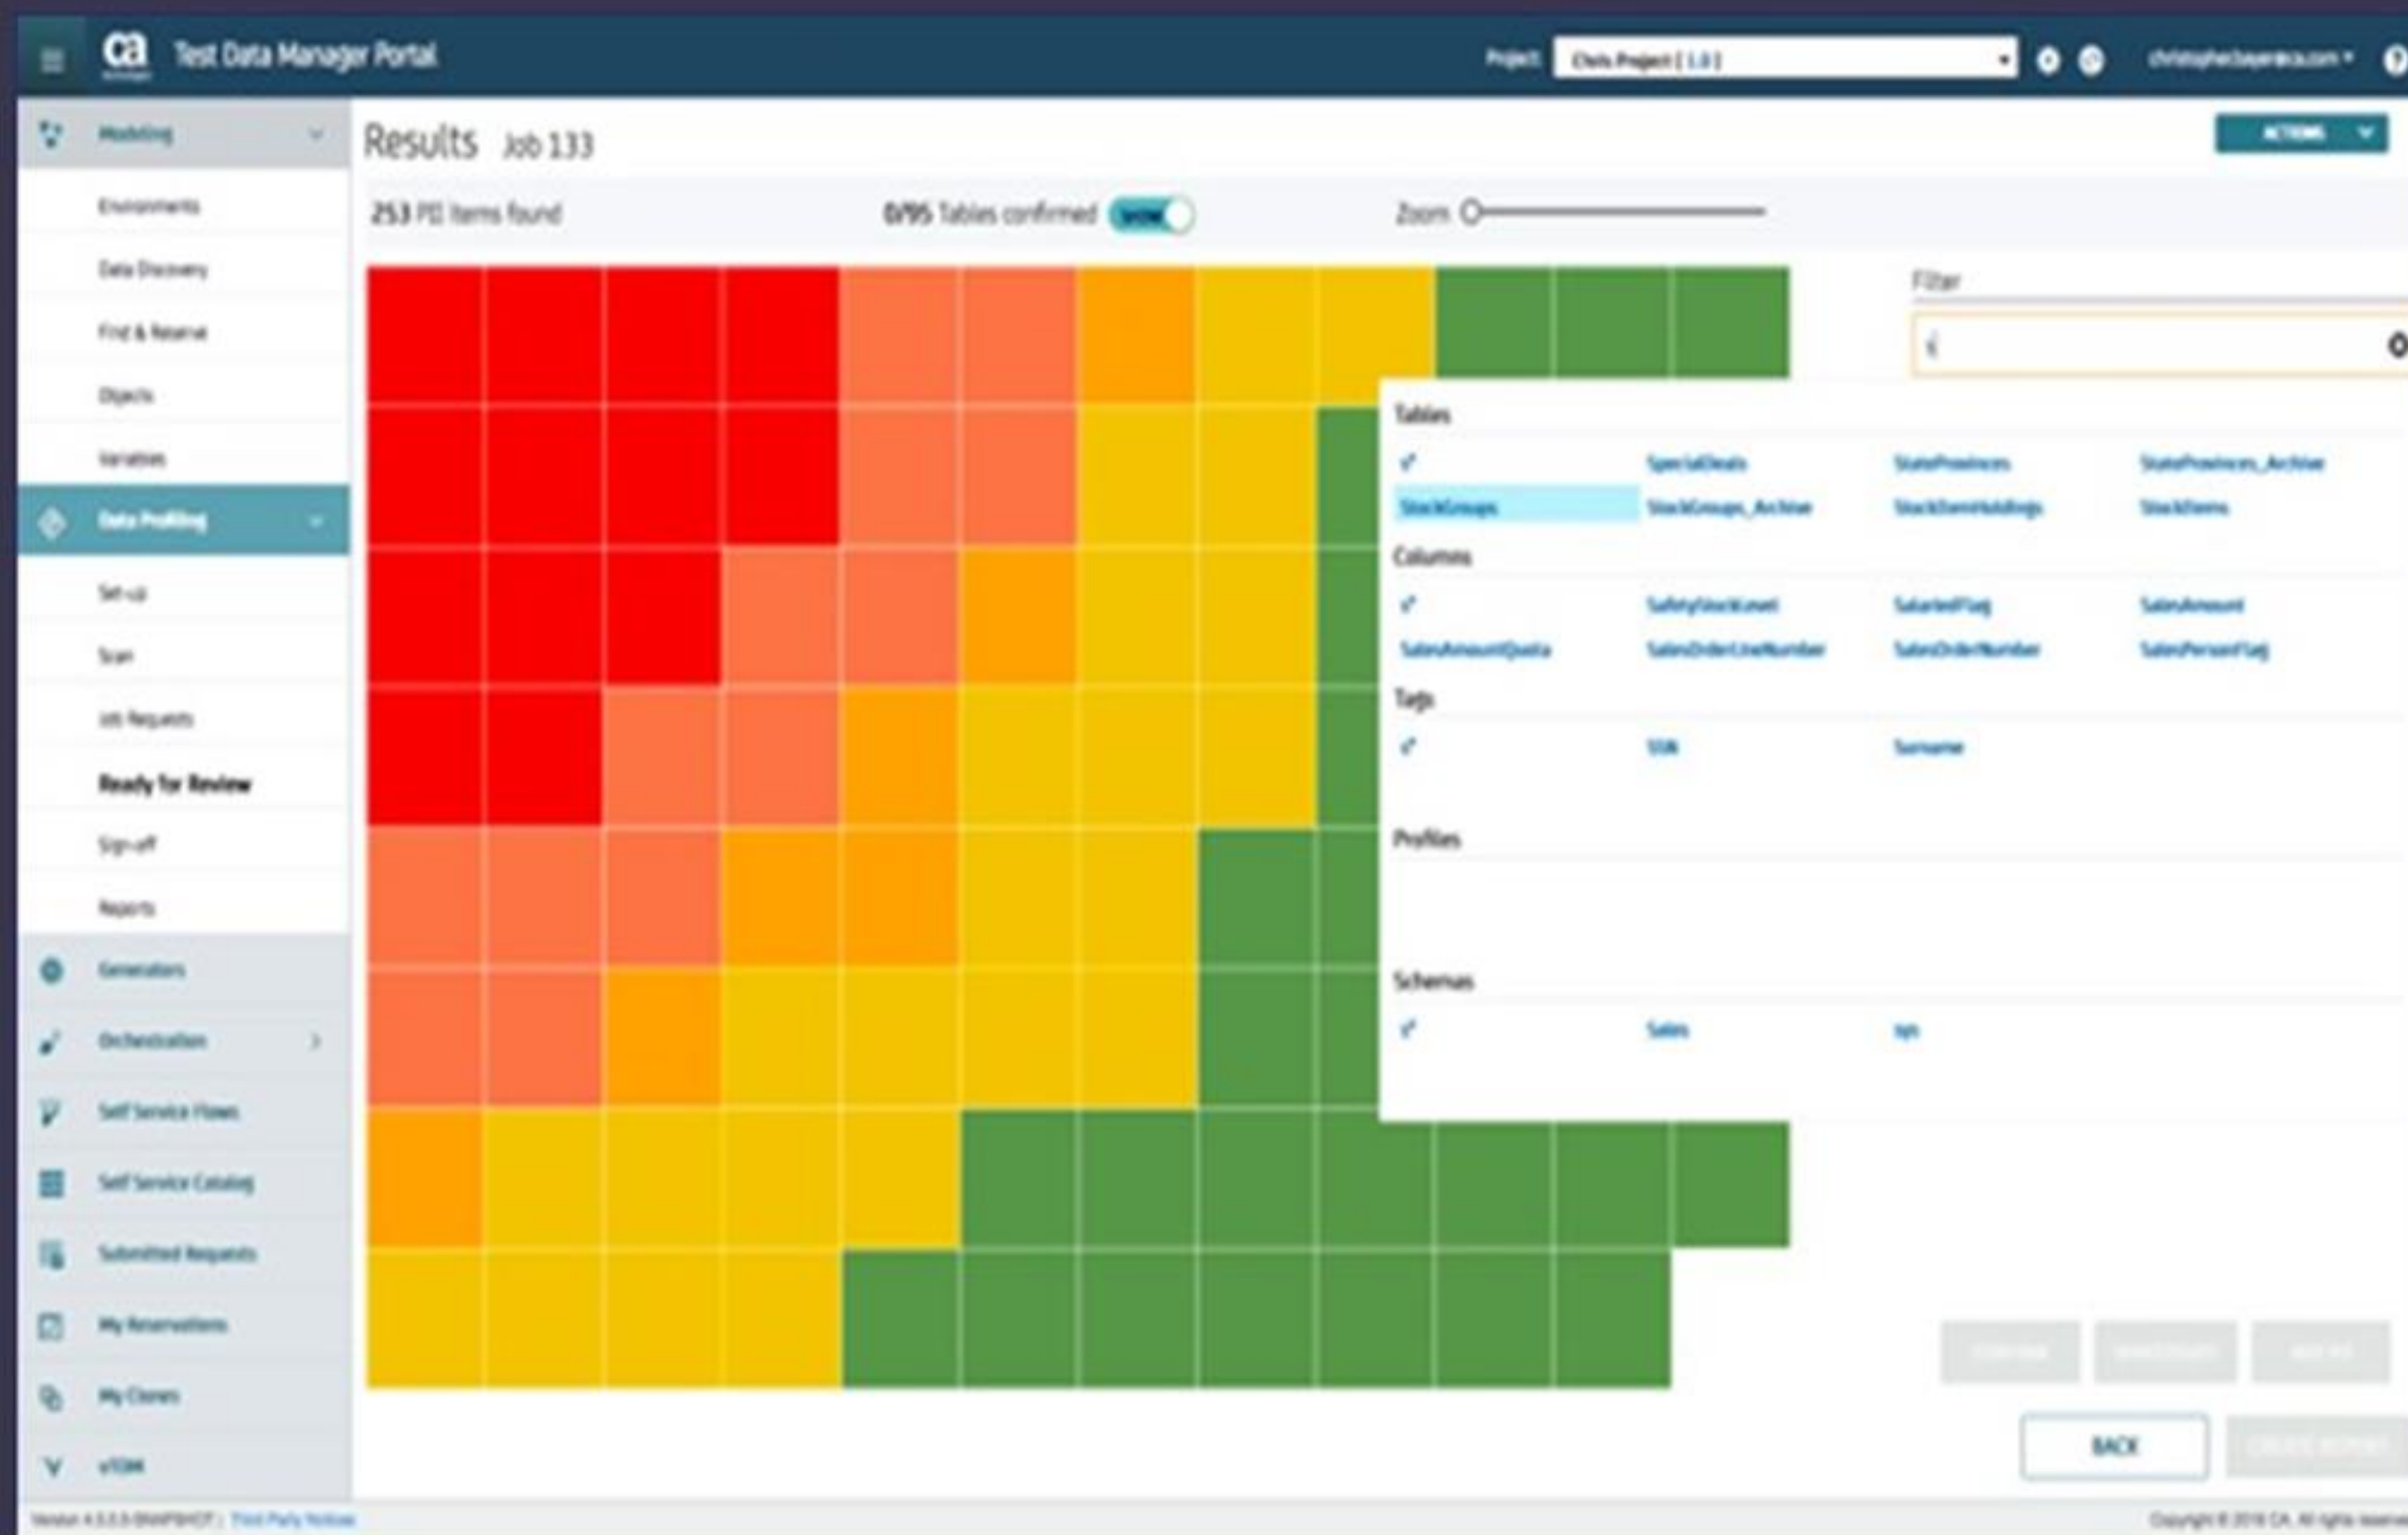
ca Test Data Manager Portal

Project: Chris Project [ 1.0 ]

christopher.bayer@ca.com ▾

Modeling

Environments

Data Discovery

Find & Reserve

Objects

Variables

Data Profiling

Set-up

Scan

Job Requests

Ready for Review

Sign-off

Reports

Generators

Orchestration

Self Service Flows

Self Service Catalog

Submitted Requests

My Reservations

My Clones

vTDM

Results Job 133

ACTIONS

253 PII Items found

0/95 Tables confirmed SHOW

Zoom

Filter

s

Tables

SpecialDeals StateProvinces StateProvinces_Archive

StockGroups StockGroups_Archive StockItemHoldings StockItems

Columns

SafetyStockLevel SalariedFlag SalesAmount

SalesAmountQuota SalesOrderLineNumber SalesOrderNumber SalesPersonFlag

Tags

SSN Surname

Profiles

Schemas

Sales sys

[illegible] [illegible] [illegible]

BACK

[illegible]

Version 4.3.0.0-SNAPSHOT | Third Party Notices

Copyright © 2018 CA. All rights reserved.